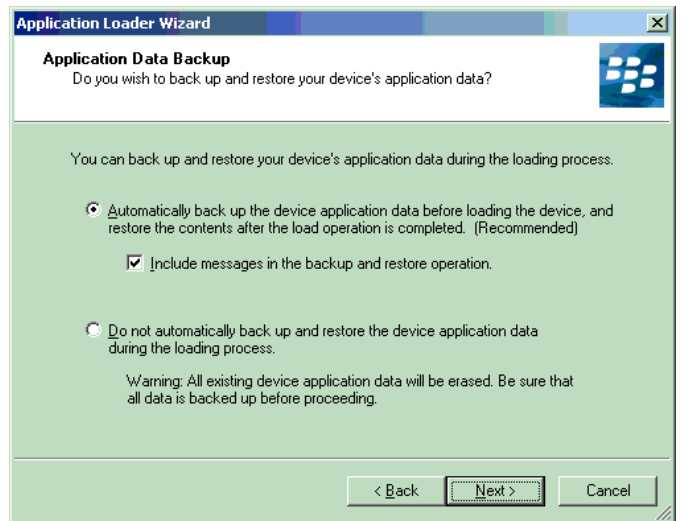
Application Loader Wizard

Application Data Backup
Do you wish to back up and restore your device's application data?

You can back up and restore your device's application data during the loading process.

Automatically back up the device application data before loading the device, and restore the contents after the load operation is completed. (Recommended)

Include messages in the backup and restore operation.

Do not automatically back up and restore the device application data during the loading process.

Warning: All existing device application data will be erased. Be sure that all data is backed up before proceeding.

< Back | Next > | Cancel